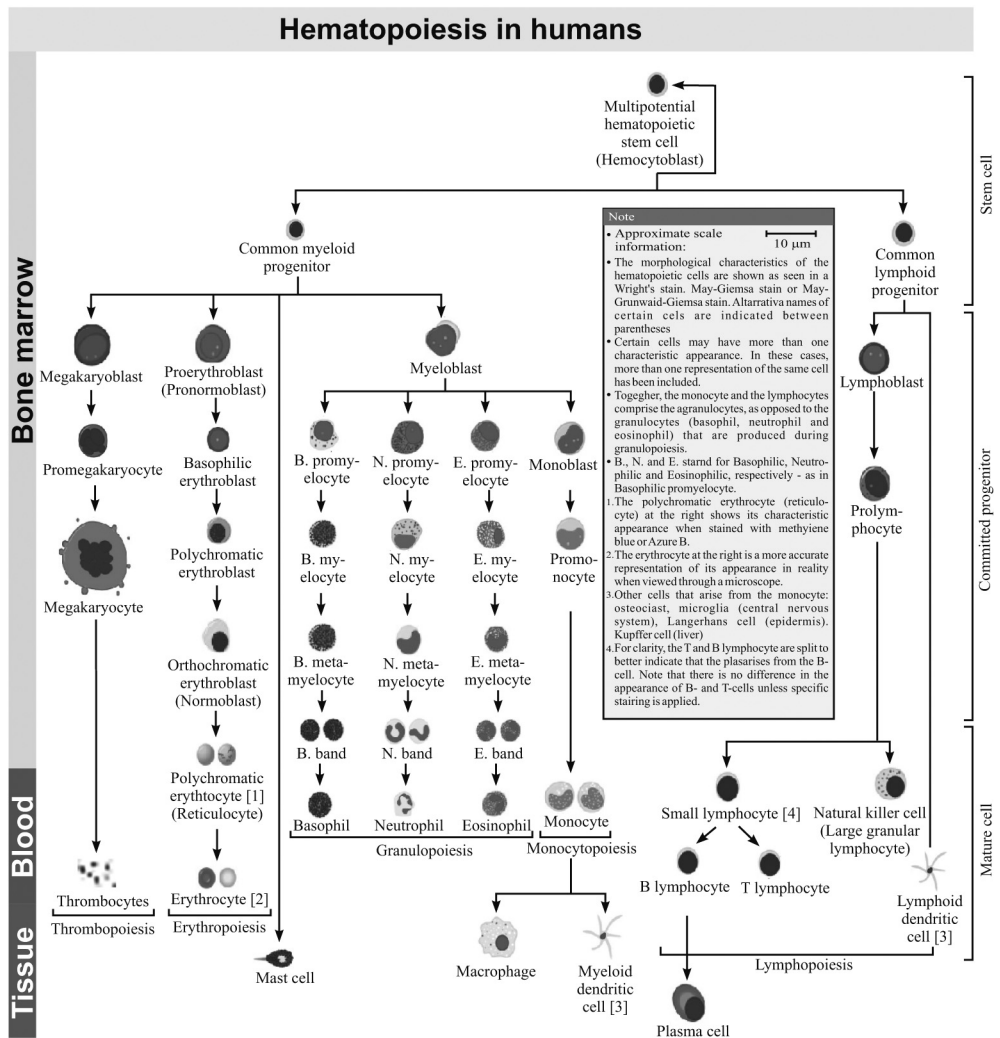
Hematopoiesis in humans

Bone marrow

Blood

Tissue

Stem cell

Committed progenitor

Mature cell

Multipotential hematopoietic stem cell (Hemocytoblast)

Common myeloid progenitor

Common lymphoid progenitor

Megakaryoblast

Promegakaryocyte

Megakaryocyte

Proerythroblast (Pronormoblast)

Basophilic erythroblast

Polychromatic erythroblast

Orthochromatic erythroblast (Normoblast)

Polychromatic erythtocyte [1] (Reticulocyte)

Erythrocyte [2]

Erythropoiesis

Thrombocytes

Thrombopoiesis

Mast cell

Myeloblast

B. promyelocyte

N. promyelocyte

E. promyelocyte

Monoblast

B. myelocyte

N. myelocyte

E. myelocyte

Promonocyte

B. metamyelocyte

N. metamyelocyte

E. metamyelocyte

B. band

N. band

E. band

Basophil

Neutrophil

Eosinophil

Granulopoiesis

Monocyte

Monocytopoiesis

Macrophage

Myeloid dendritic cell [3]

Note
• Approximate scale information: 10 μm
• The morphological characteristics of the hematopoietic cells are shown as seen in a Wright's stain. May-Giemsa stain or May-Grunwaid-Giemsa stain. Altarrativa names of certain cells are indicated between parentheses
• Certain cells may have more than one characteristic appearance. In these cases, more than one representation of the same cell has been included.
• Togegher, the monocyte and the lymphocytes comprise the agranulocytes, as opposed to the granulocytes (basophil, neutrophil and eosinophil) that are produced during granulopoiesis.
• B., N. and E. starnd for Basophilic, Neutrophilic and Eosinophilic, respectively - as in Basophilic promyelocyte.
1. The polychromatic erythrocyte (reticulocyte) at the right shows its characteristic appearance when stained with methyiene blue or Azure B.
2. The erythrocyte at the right is a more accurate representation of its appearance in reality when viewed through a microscope.
3. Other cells that arise from the monocyte: osteociast, microglia (central nervous system), Langerhans cell (epidermis). Kupffer cell (liver)
4. For clarity, the T and B lymphocyte are split to better indicate that the plasarises from the B-cell. Note that there is no difference in the appearance of B- and T-cells unless specific stairing is applied.

Lymphoblast

Prolymphocyte

Small lymphocyte [4]

Natural killer cell (Large granular lymphocyte)

B lymphocyte

T lymphocyte

Lymphoid dendritic cell [3]

Lymphopoiesis

Plasma cell